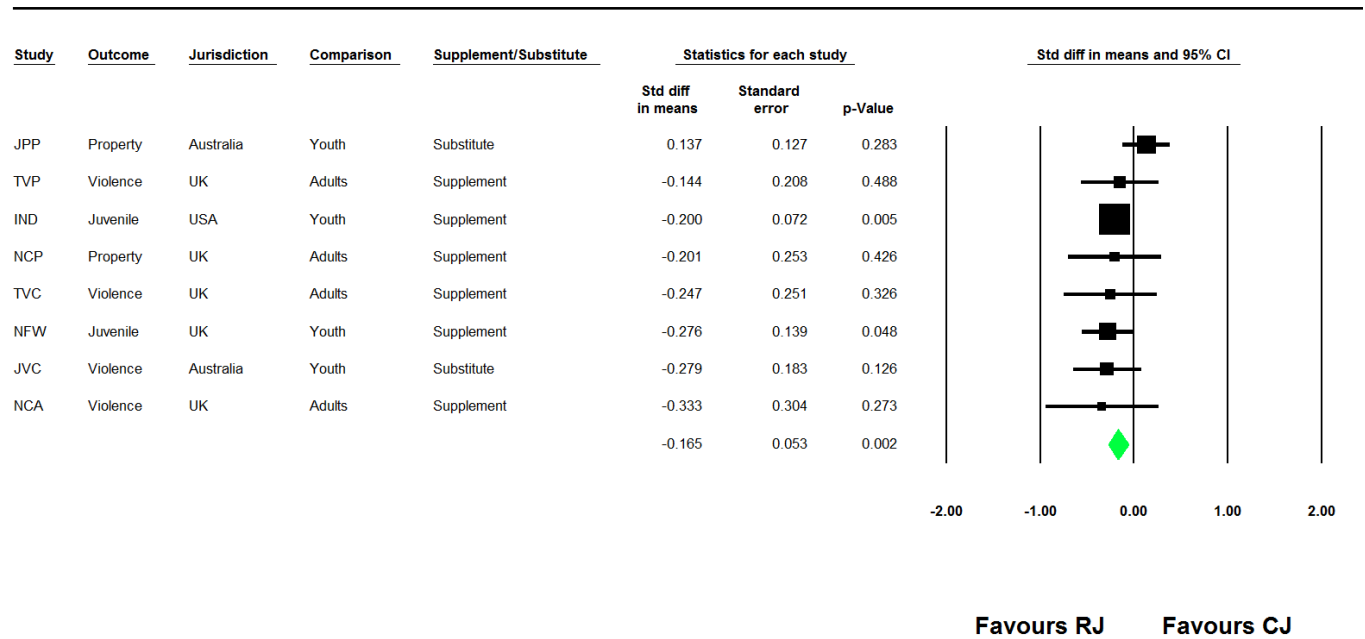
| Study | Outcome | Jurisdiction | Comparison | Supplement/Substitute | Std diff in means | Standard error | p-Value |
|---|---|---|---|---|---|---|---|
| JPP | Property | Australia | Youth | Substitute | 0.137 | 0.127 | 0.283 |
| TVP | Violence | UK | Adults | Supplement | -0.144 | 0.208 | 0.488 |
| IND | Juvenile | USA | Youth | Supplement | -0.200 | 0.072 | 0.005 |
| NCP | Property | UK | Adults | Supplement | -0.201 | 0.253 | 0.426 |
| TVC | Violence | UK | Adults | Supplement | -0.247 | 0.251 | 0.326 |
| NFW | Juvenile | UK | Youth | Supplement | -0.276 | 0.139 | 0.048 |
| JVC | Violence | Australia | Youth | Substitute | -0.279 | 0.183 | 0.126 |
| NCA | Violence | UK | Adults | Supplement | -0.333 | 0.304 | 0.273 |
| | | | | | -0.165 | 0.053 | 0.002 |

Statistics for each study

Std diff in means and 95% CI

-2.00 -1.00 0.00 1.00 2.00

Favours RJ Favours CJ